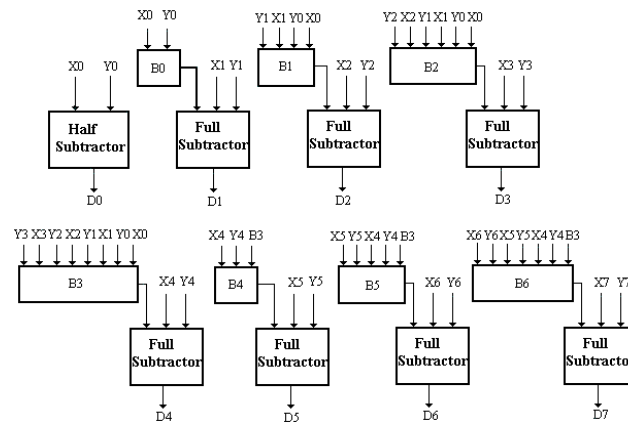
X0 Y0
B0
X0 Y0
Half Subtractor
D0
X1 Y1
Full Subtractor
D1
Y1 X1 Y0 X0
B1
X2 Y2
Full Subtractor
D2
Y2 X2 Y1 X1 Y0 X0
B2
X3 Y3
Full Subtractor
D3

Y3 X3 Y2 X2 Y1 X1 Y0 X0
B3
X4 Y4
Full Subtractor
D4
X4 Y4 B3
B4
X5 Y5
Full Subtractor
D5
X5 Y5 X4 Y4 B3
B5
X6 Y6
Full Subtractor
D6
X6 Y6 X5 Y5 X4 Y4 B3
B6
X7 Y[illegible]
Full Subtracto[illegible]
D7